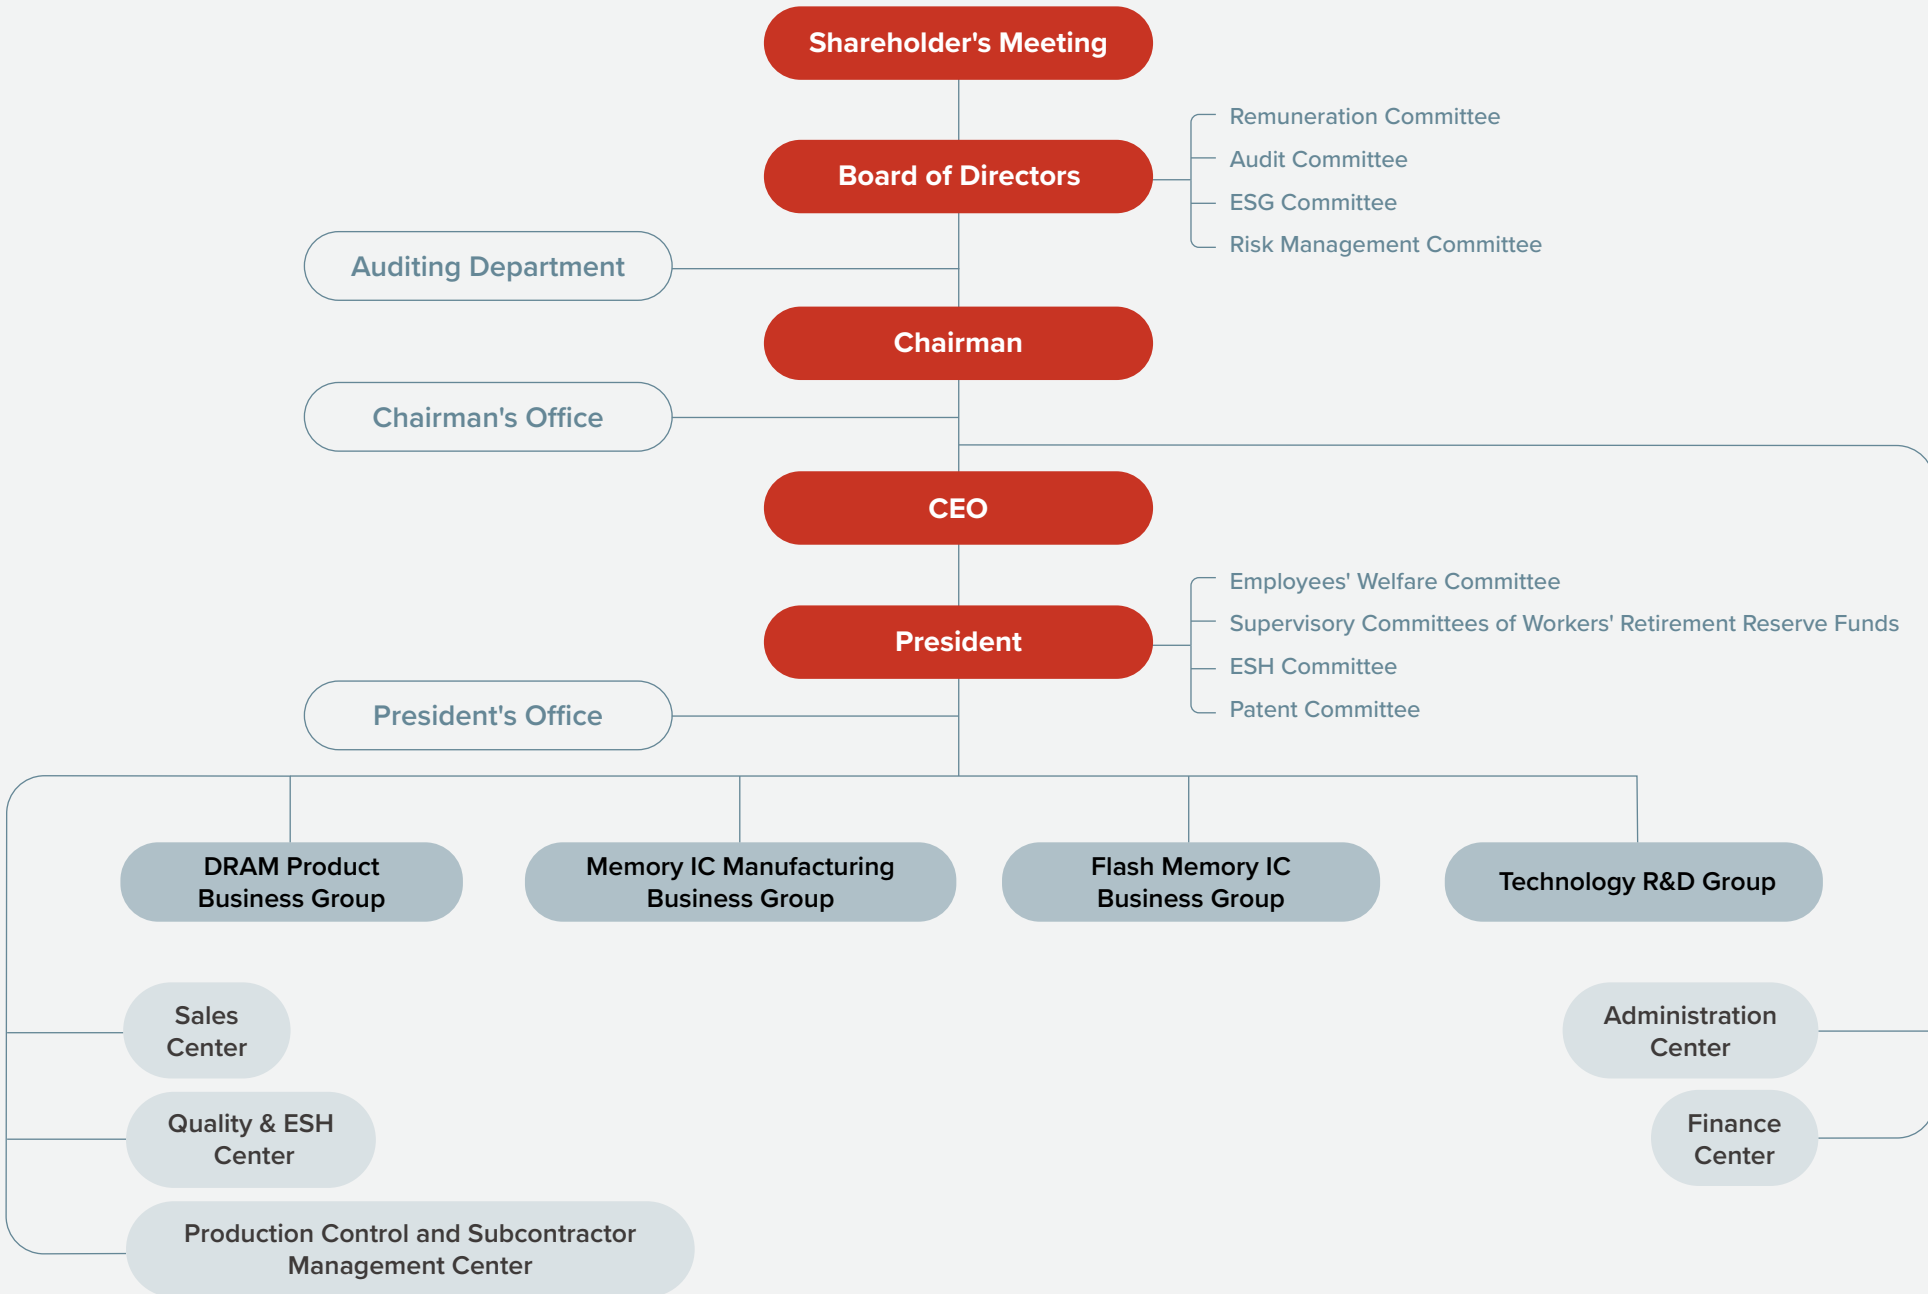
Shareholder's Meeting

Board of Directors

Remuneration Committee
Audit Committee
ESG Committee
Risk Management Committee

Auditing Department

Chairman

Chairman's Office

CEO

President

Employees' Welfare Committee
Supervisory Committees of Workers' Retirement Reserve Funds
ESH Committee
Patent Committee

President's Office

DRAM Product Business Group

Memory IC Manufacturing Business Group

Flash Memory IC Business Group

Technology R&D Group

Sales Center

Quality & ESH Center

Production Control and Subcontractor Management Center

Administration Center

Finance Center